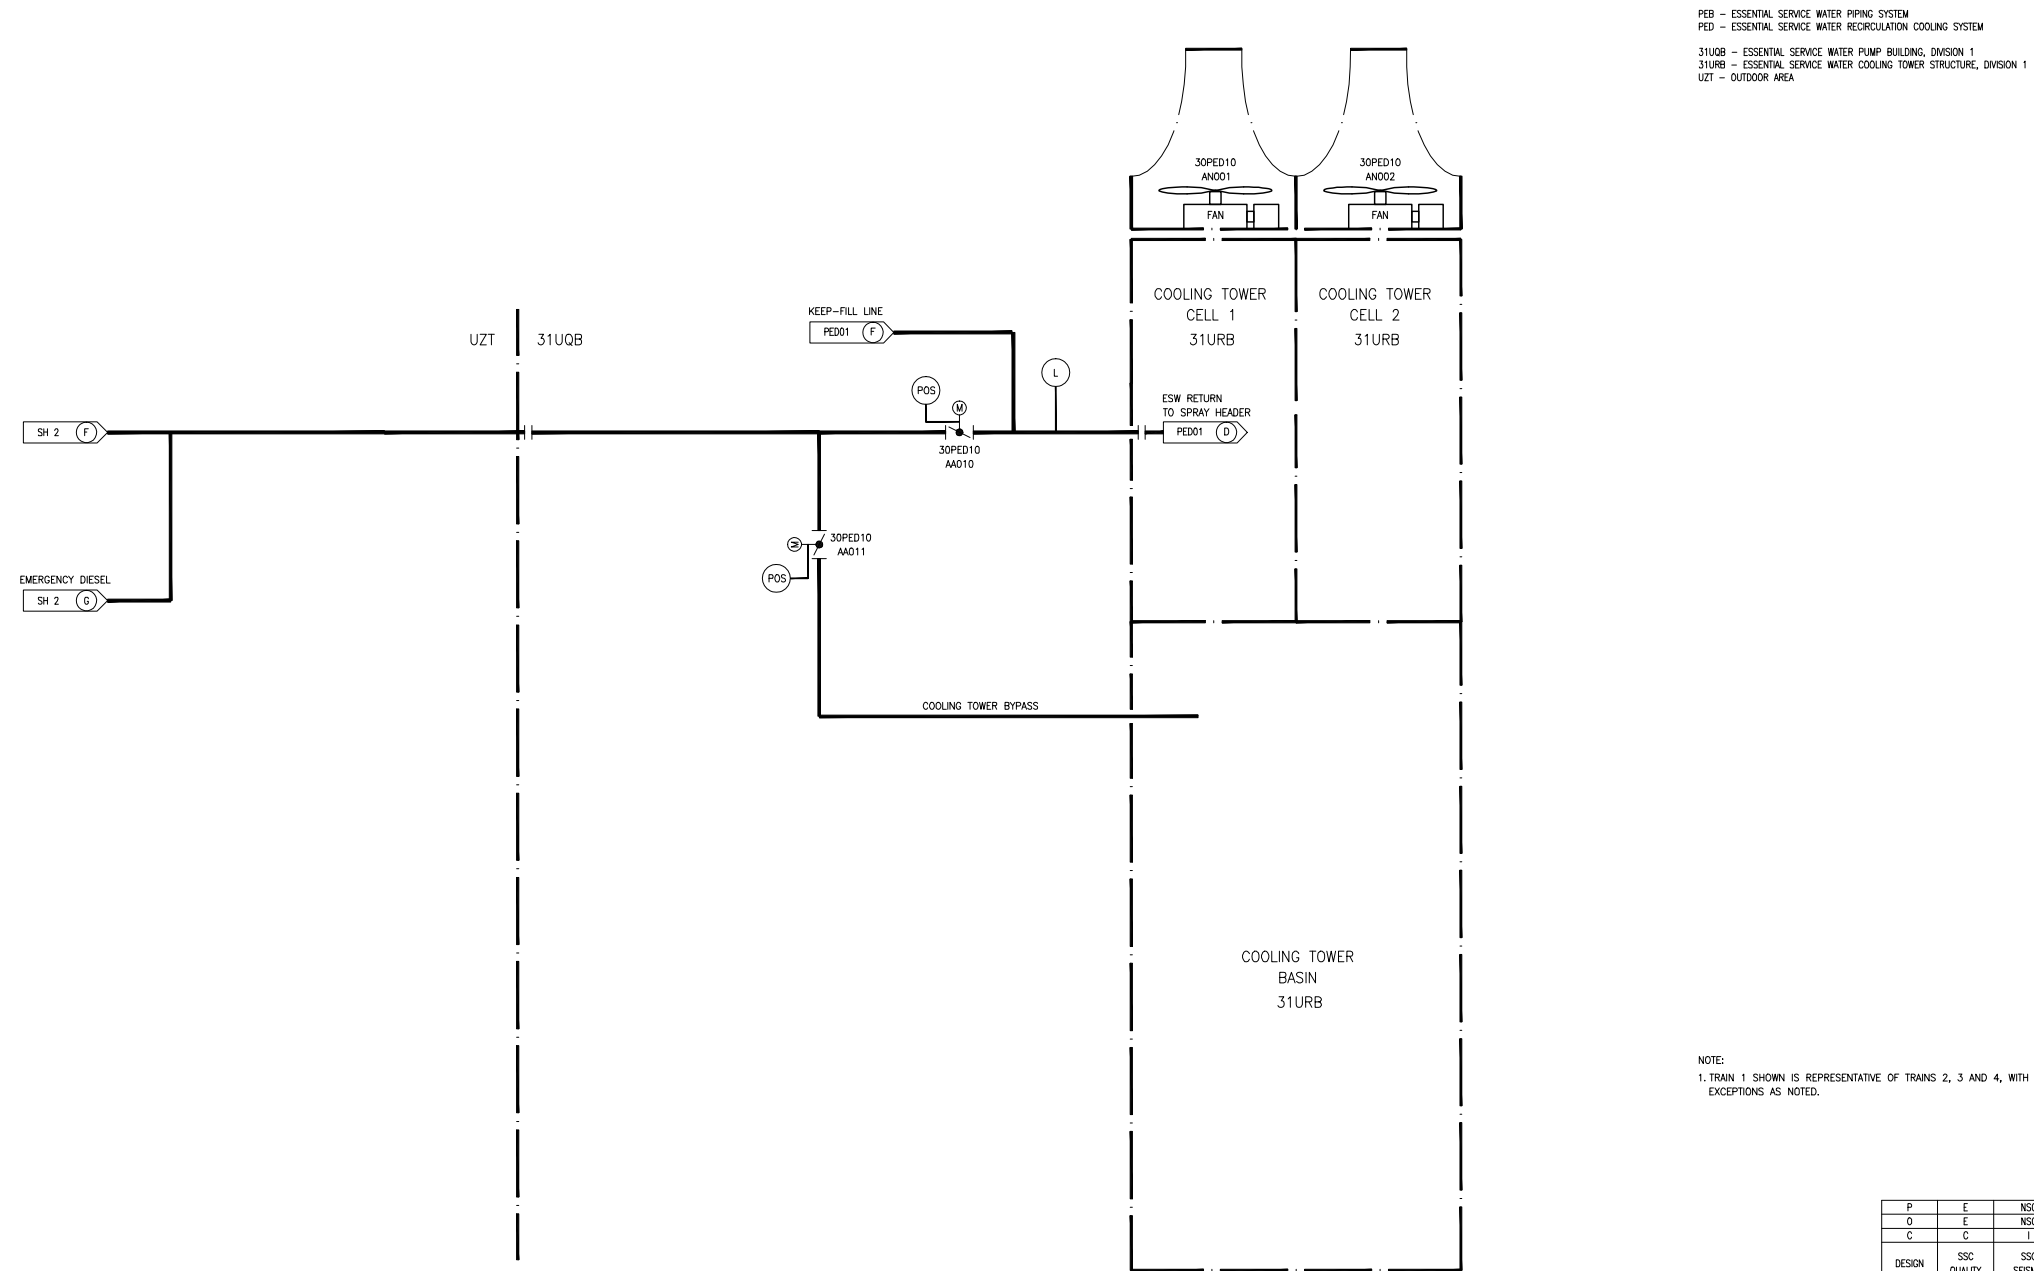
PEB – ESSENTIAL SERVICE WATER PIPING SYSTEM
PED – ESSENTIAL SERVICE WATER RECIRCULATION COOLING SYSTEM

31UQB – ESSENTIAL SERVICE WATER PUMP BUILDING, DIVISION 1
31URB – ESSENTIAL SERVICE WATER COOLING TOWER STRUCTURE, DIVISION 1
UZT – OUTDOOR AREA

30PED10
AN001
FAN

30PED10
AN002
FAN

COOLING TOWER
CELL 1
31URB

COOLING TOWER
CELL 2
31URB

KEEP-FILL LINE
PED01 F

UZT 31UQB

L

POS
M

ESW RETURN
TO SPRAY HEADER
PED01 D

SH 2 F

30PED10
AA010

30PED10
AA011
M
POS

EMERGENCY DIESEL
SH 2 G

COOLING TOWER BYPASS

COOLING TOWER
BASIN
31URB

NOTE:
1. TRAIN 1 SHOWN IS REPRESENTATIVE OF TRAINS 2, 3 AND 4, WITH EXCEPTIONS AS NOTED.

| P | E | NS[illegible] |
|---|---|---|
| O | E | NS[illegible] |
| C | C | I |
| DESIGN | SSC QUALITY | SS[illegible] SEIS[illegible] |